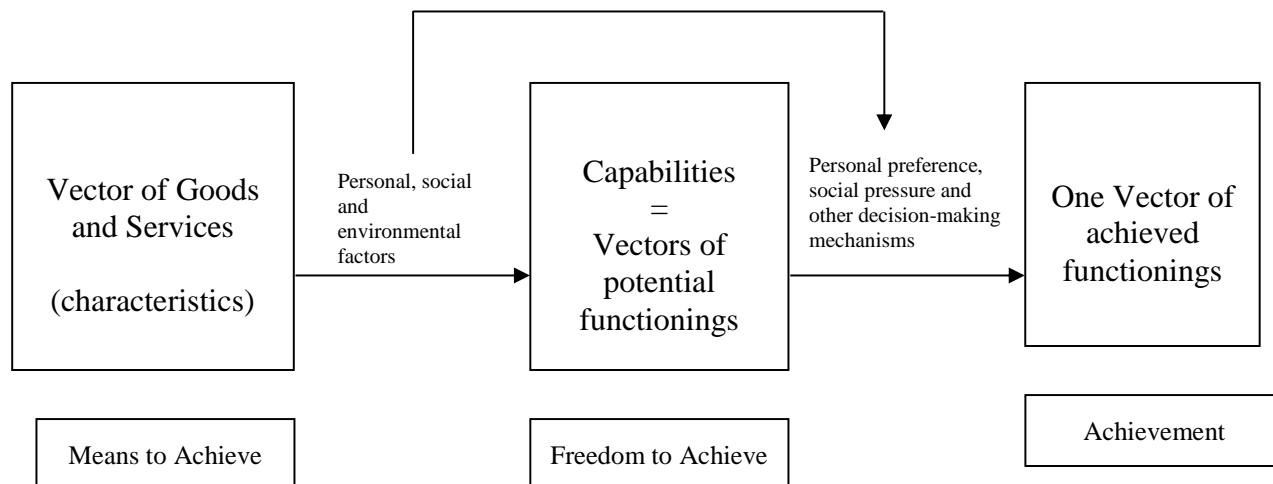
Vector of Goods and Services

(characteristics)

Personal, social and environmental factors

Capabilities
=
Vectors of potential functionings

Personal preference, social pressure and other decision-making mechanisms

One Vector of achieved functionings

Means to Achieve

Freedom to Achieve

Achievement